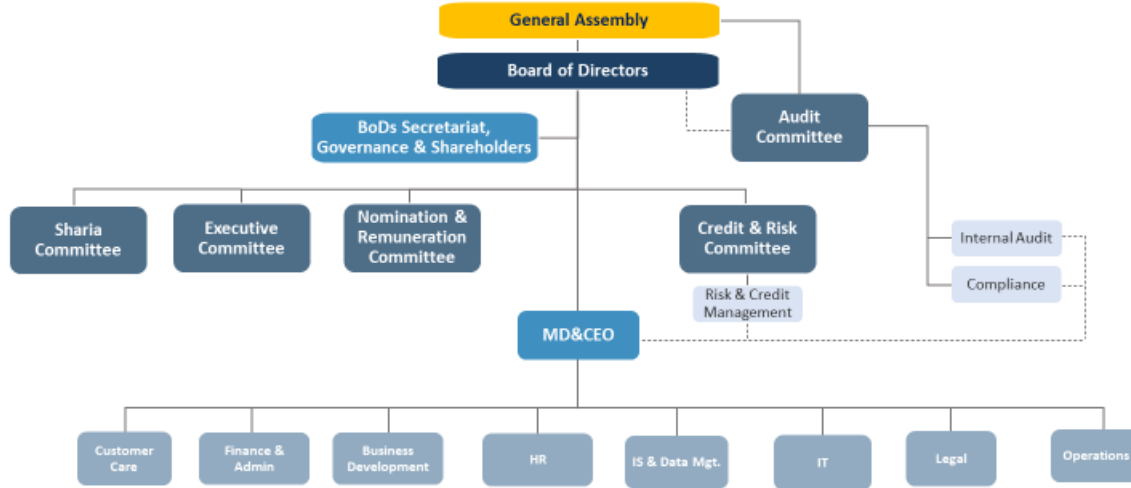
General Assembly

Board of Directors

BoDs Secretariat, Governance & Shareholders

Audit Committee

Sharia Committee

Executive Committee

Nomination & Remuneration Committee

Credit & Risk Committee

Internal Audit

Compliance

Risk & Credit Management

MD&CEO

Customer Care

Finance & Admin

Business Development

HR

IS & Data Mgt.

IT

Legal

Operations